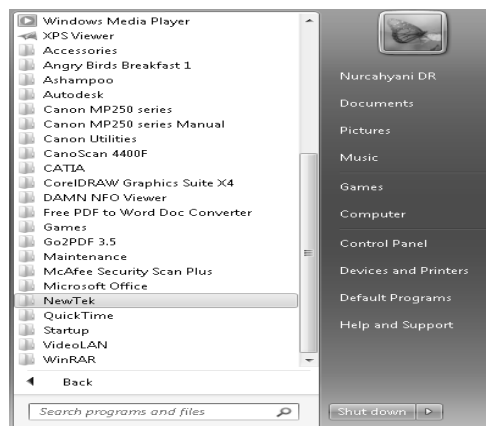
Windows Media Player
XPS Viewer
Accessories
Angry Birds Breakfast 1
Ashampoo
Autodesk
Canon MP250 series
Canon MP250 series Manual
Canon Utilities
CanoScan 4400F
CATIA
CorelDRAW Graphics Suite X4
DAMN NFO Viewer
Free PDF to Word Doc Converter
Games
Go2PDF 3.5
Maintenance
McAfee Security Scan Plus
Microsoft Office
NewTek
QuickTime
Startup
VideoLAN
WinRAR
Back
Search programs and files

Nurcahyani DR
Documents
Pictures
Music
Games
Computer
Control Panel
Devices and Printers
Default Programs
Help and Support
Shut down